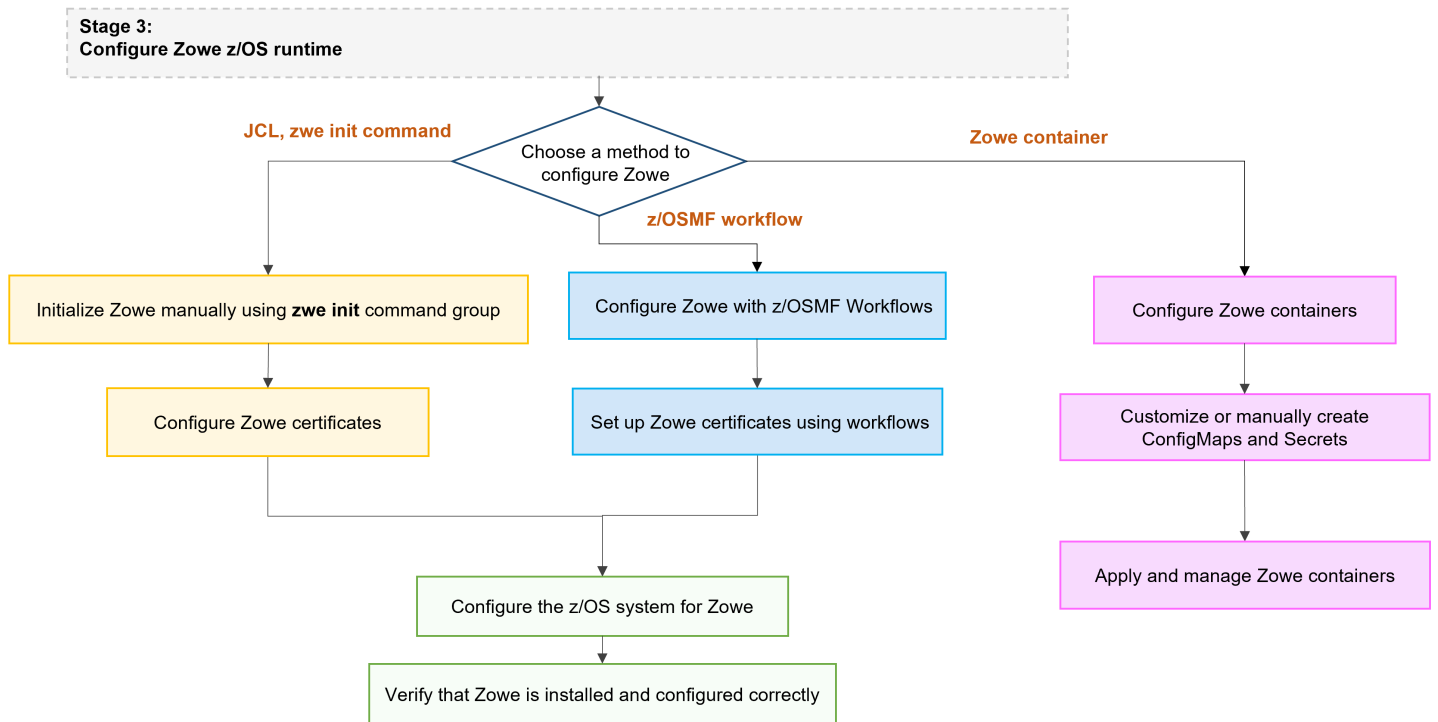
Stage 3:
Configure Zowe z/OS runtime

Choose a method to configure Zowe

JCL, zwe init command

z/OSMF workflow

Zowe container

Initialize Zowe manually using **zwe init** command group

Configure Zowe certificates

Configure Zowe with z/OSMF Workflows

Set up Zowe certificates using workflows

Configure Zowe containers

Customize or manually create ConfigMaps and Secrets

Apply and manage Zowe containers

Configure the z/OS system for Zowe

Verify that Zowe is installed and configured correctly